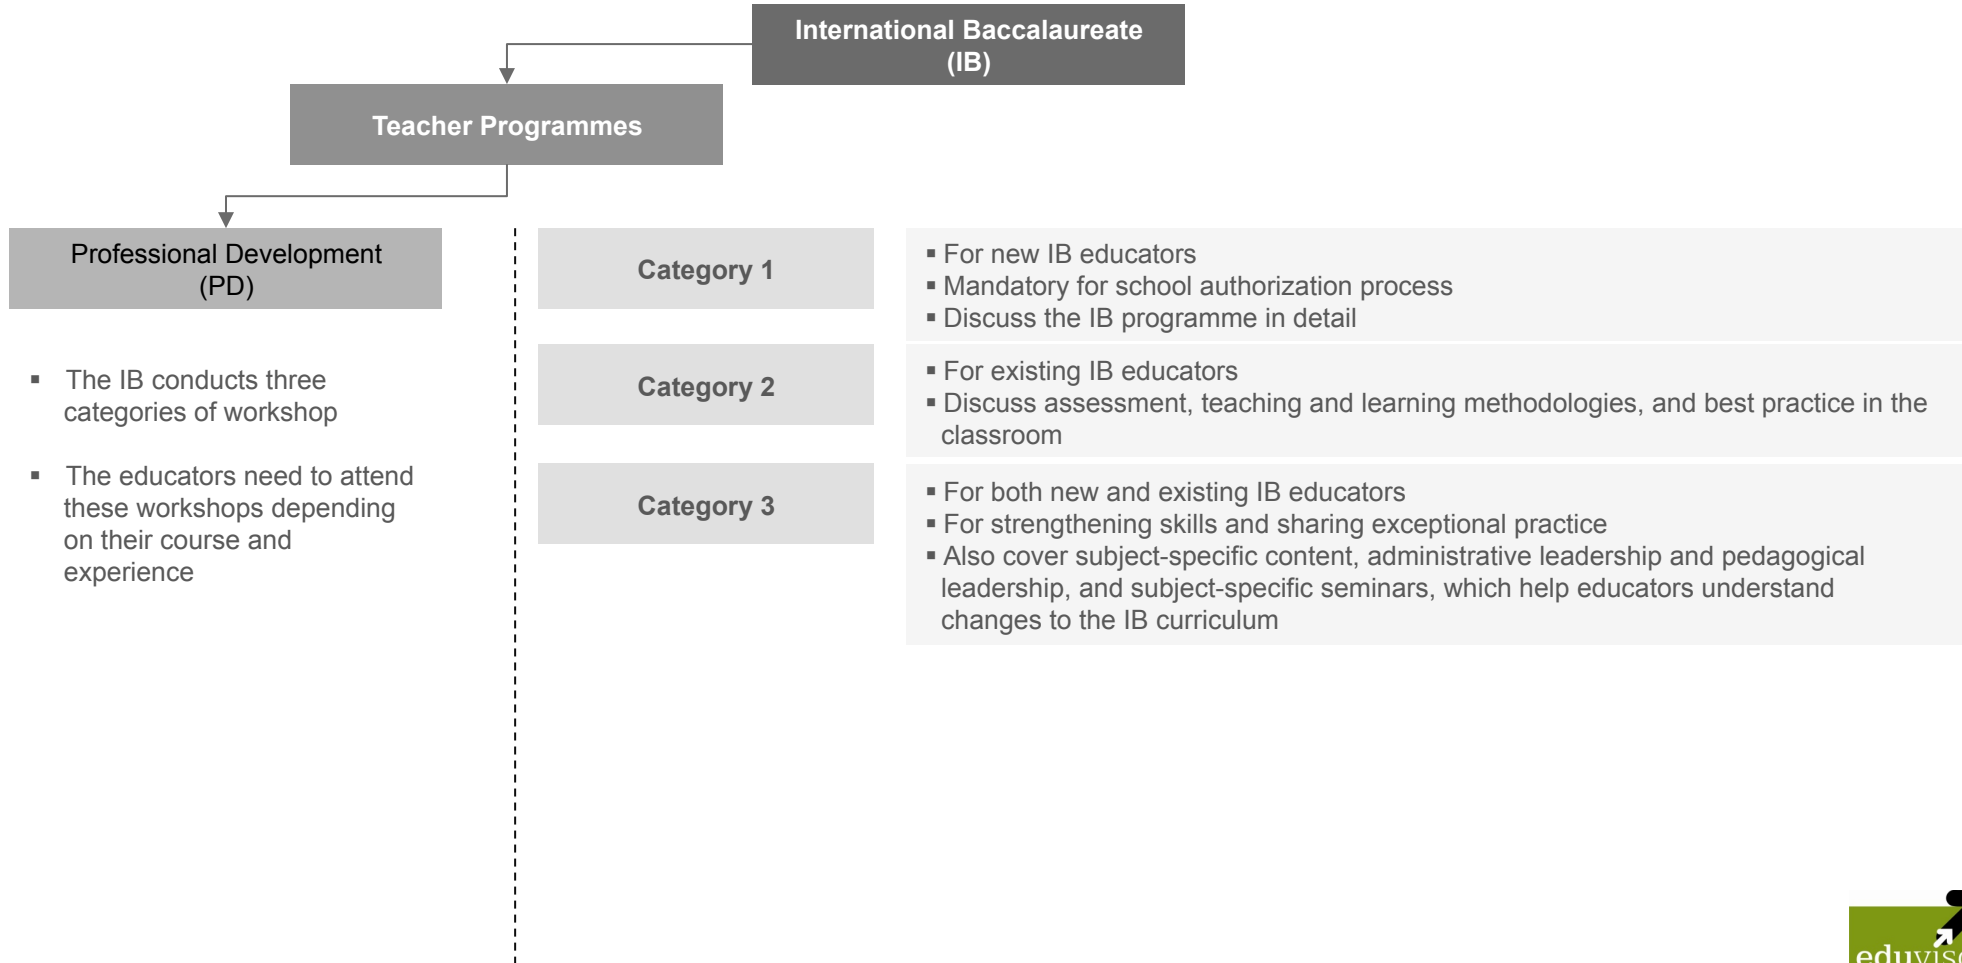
International Baccalaureate (IB)

Teacher Programmes

Professional Development (PD)

- The IB conducts three categories of workshop
- The educators need to attend these workshops depending on their course and experience

Category 1

- For new IB educators
- Mandatory for school authorization process
- Discuss the IB programme in detail

Category 2

- For existing IB educators
- Discuss assessment, teaching and learning methodologies, and best practice in the classroom

Category 3

- For both new and existing IB educators
- For strengthening skills and sharing exceptional practice
- Also cover subject-specific content, administrative leadership and pedagogical leadership, and subject-specific seminars, which help educators understand changes to the IB curriculum

eduvis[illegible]